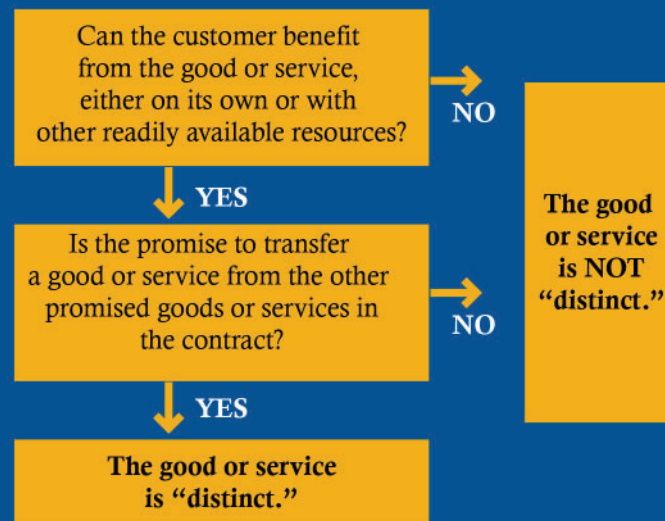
Can the customer benefit from the good or service, either on its own or with other readily available resources?

NO

YES

Is the promise to transfer a good or service from the other promised goods or services in the contract?

NO

The good or service is NOT "distinct."

YES

The good or service is "distinct."